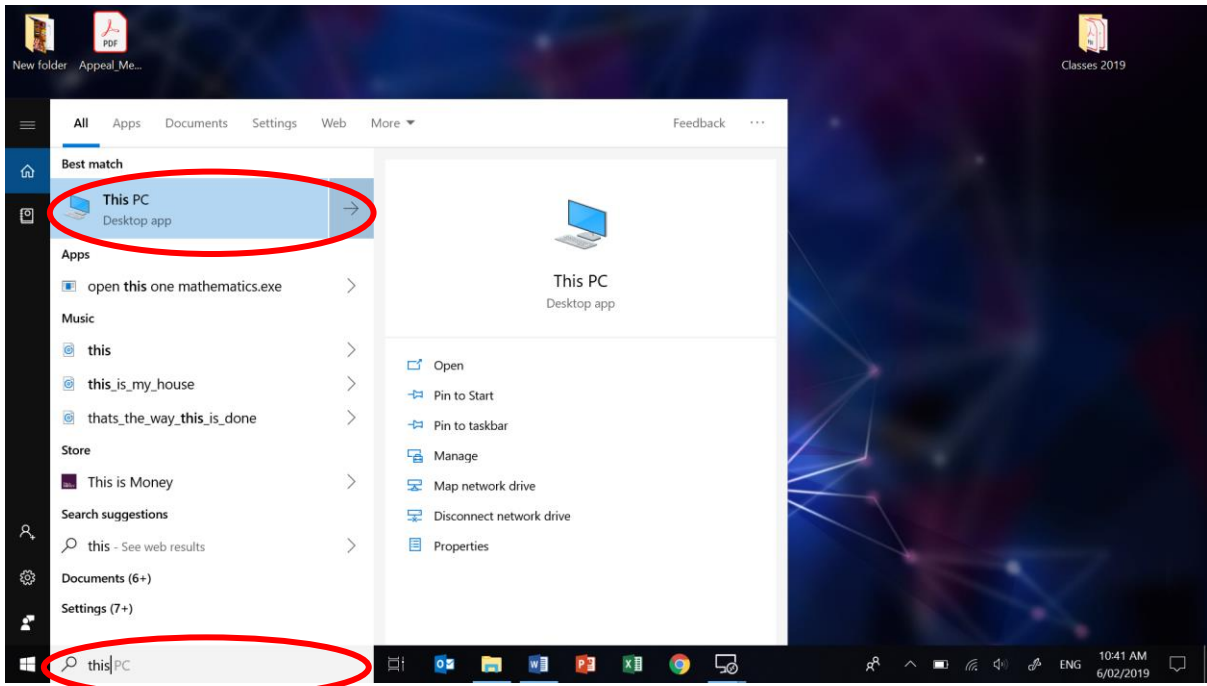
New folder
PDF
Appeal_Me...
Classes 2019

All Apps Documents Settings Web More Feedback ···

Best match
This PC
Desktop app

Apps
open this one mathematics.exe

Music
this
this_is_my_house
thats_the_way_this_is_done

Store
This is Money

Search suggestions
this - See web results

Documents (6+)
Settings (7+)

This PC
Desktop app

Open
Pin to Start
Pin to taskbar
Manage
Map network drive
Disconnect network drive
Properties

this PC

ENG
10:41 AM
6/02/2019